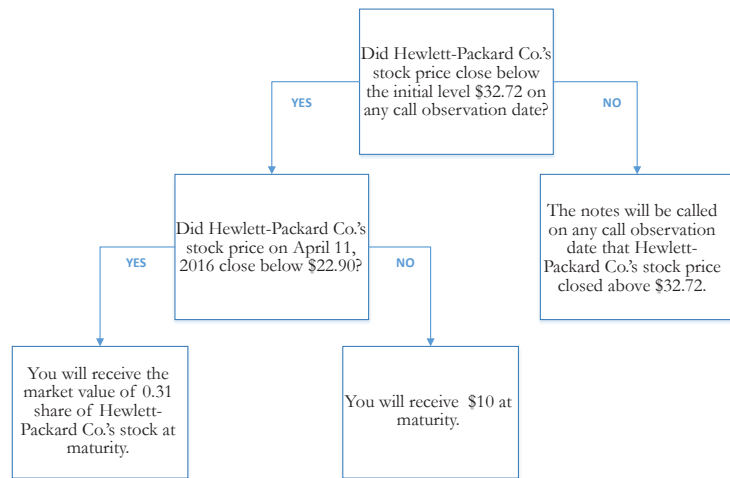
Did Hewlett-Packard Co.'s stock price close below the initial level $32.72 on any call observation date?

YES

NO

Did Hewlett-Packard Co.'s stock price on April 11, 2016 close below $22.90?

The notes will be called on any call observation date that Hewlett-Packard Co.'s stock price closed above $32.72.

YES

NO

You will receive the market value of 0.31 share of Hewlett-Packard Co.'s stock at maturity.

You will receive $10 at maturity.